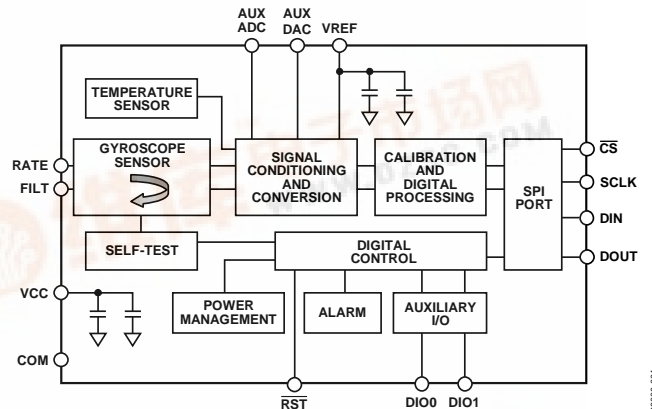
AUX ADC
AUX DAC
VREF
TEMPERATURE SENSOR
GYROSCOPE SENSOR
SIGNAL CONDITIONING AND CONVERSION
CALIBRATION AND DIGITAL PROCESSING
SPI PORT
RATE
FILT
$\overline{CS}$
SCLK
DIN
DOUT
SELF-TEST
DIGITAL CONTROL
VCC
POWER MANAGEMENT
ALARM
AUXILIARY I/O
COM
$\overline{RST}$
DIO0
DIO1